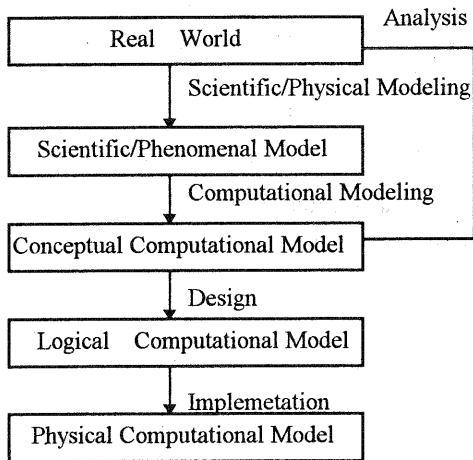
Analysis

Real World

Scientific/Physical Modeling

Scientific/Phenomenal Model

Computational Modeling

Conceptual Computational Model

Design

Logical Computational Model

Implemetation

Physical Computational Model